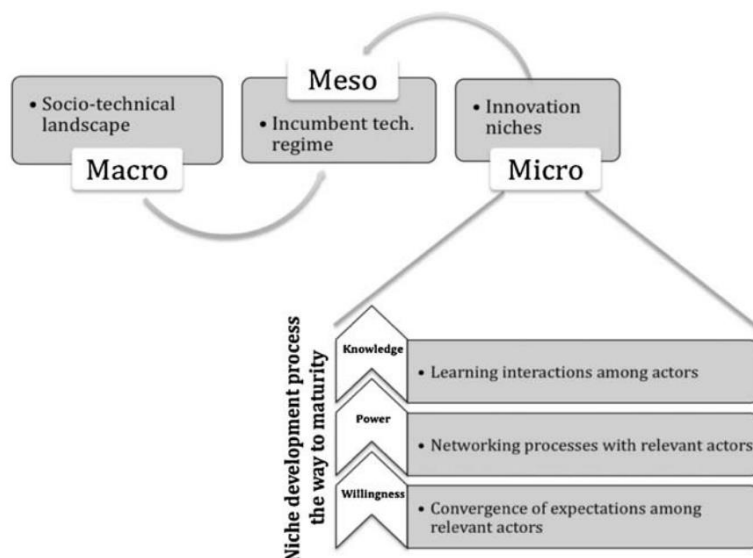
• Socio-technical landscape

Macro

Meso

• Incumbent tech. regime

• Innovation niches

Micro

Niche development process the way to maturity

Knowledge

• Learning interactions among actors

Power

• Networking processes with relevant actors

Willingness

• Convergence of expectations among relevant actors